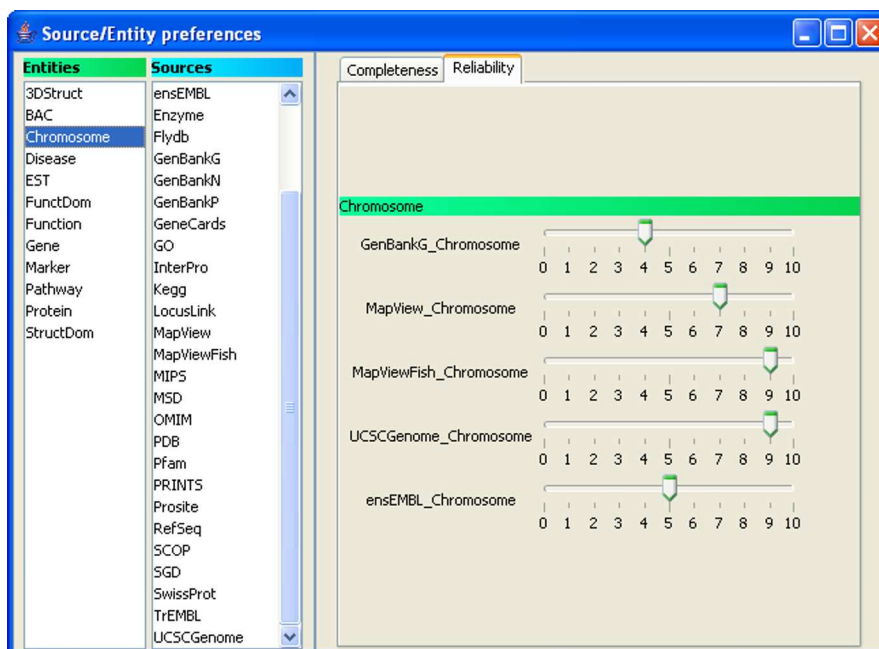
Source/Entity preferences

Entities
3DStruct
BAC
Chromosome
Disease
EST
FunctDom
Function
Gene
Marker
Pathway
Protein
StructDom

Sources
ensEMBL
Enzyme
Flydb
GenBankG
GenBankN
GenBankP
GeneCards
GO
InterPro
Kegg
LocusLink
MapView
MapViewFish
MIPS
MSD
OMIM
PDB
Pfam
PRINTS
Prosite
RefSeq
SCOP
SGD
SwissProt
TrEMBL
UCSCGenome

Completeness | Reliability

Chromosome

GenBankG_Chromosome
0 1 2 3 4 5 6 7 8 9 10

MapView_Chromosome
0 1 2 3 4 5 6 7 8 9 10

MapViewFish_Chromosome
0 1 2 3 4 5 6 7 8 9 10

UCSCGenome_Chromosome
0 1 2 3 4 5 6 7 8 9 10

ensEMBL_Chromosome
0 1 2 3 4 5 6 7 8 9 10